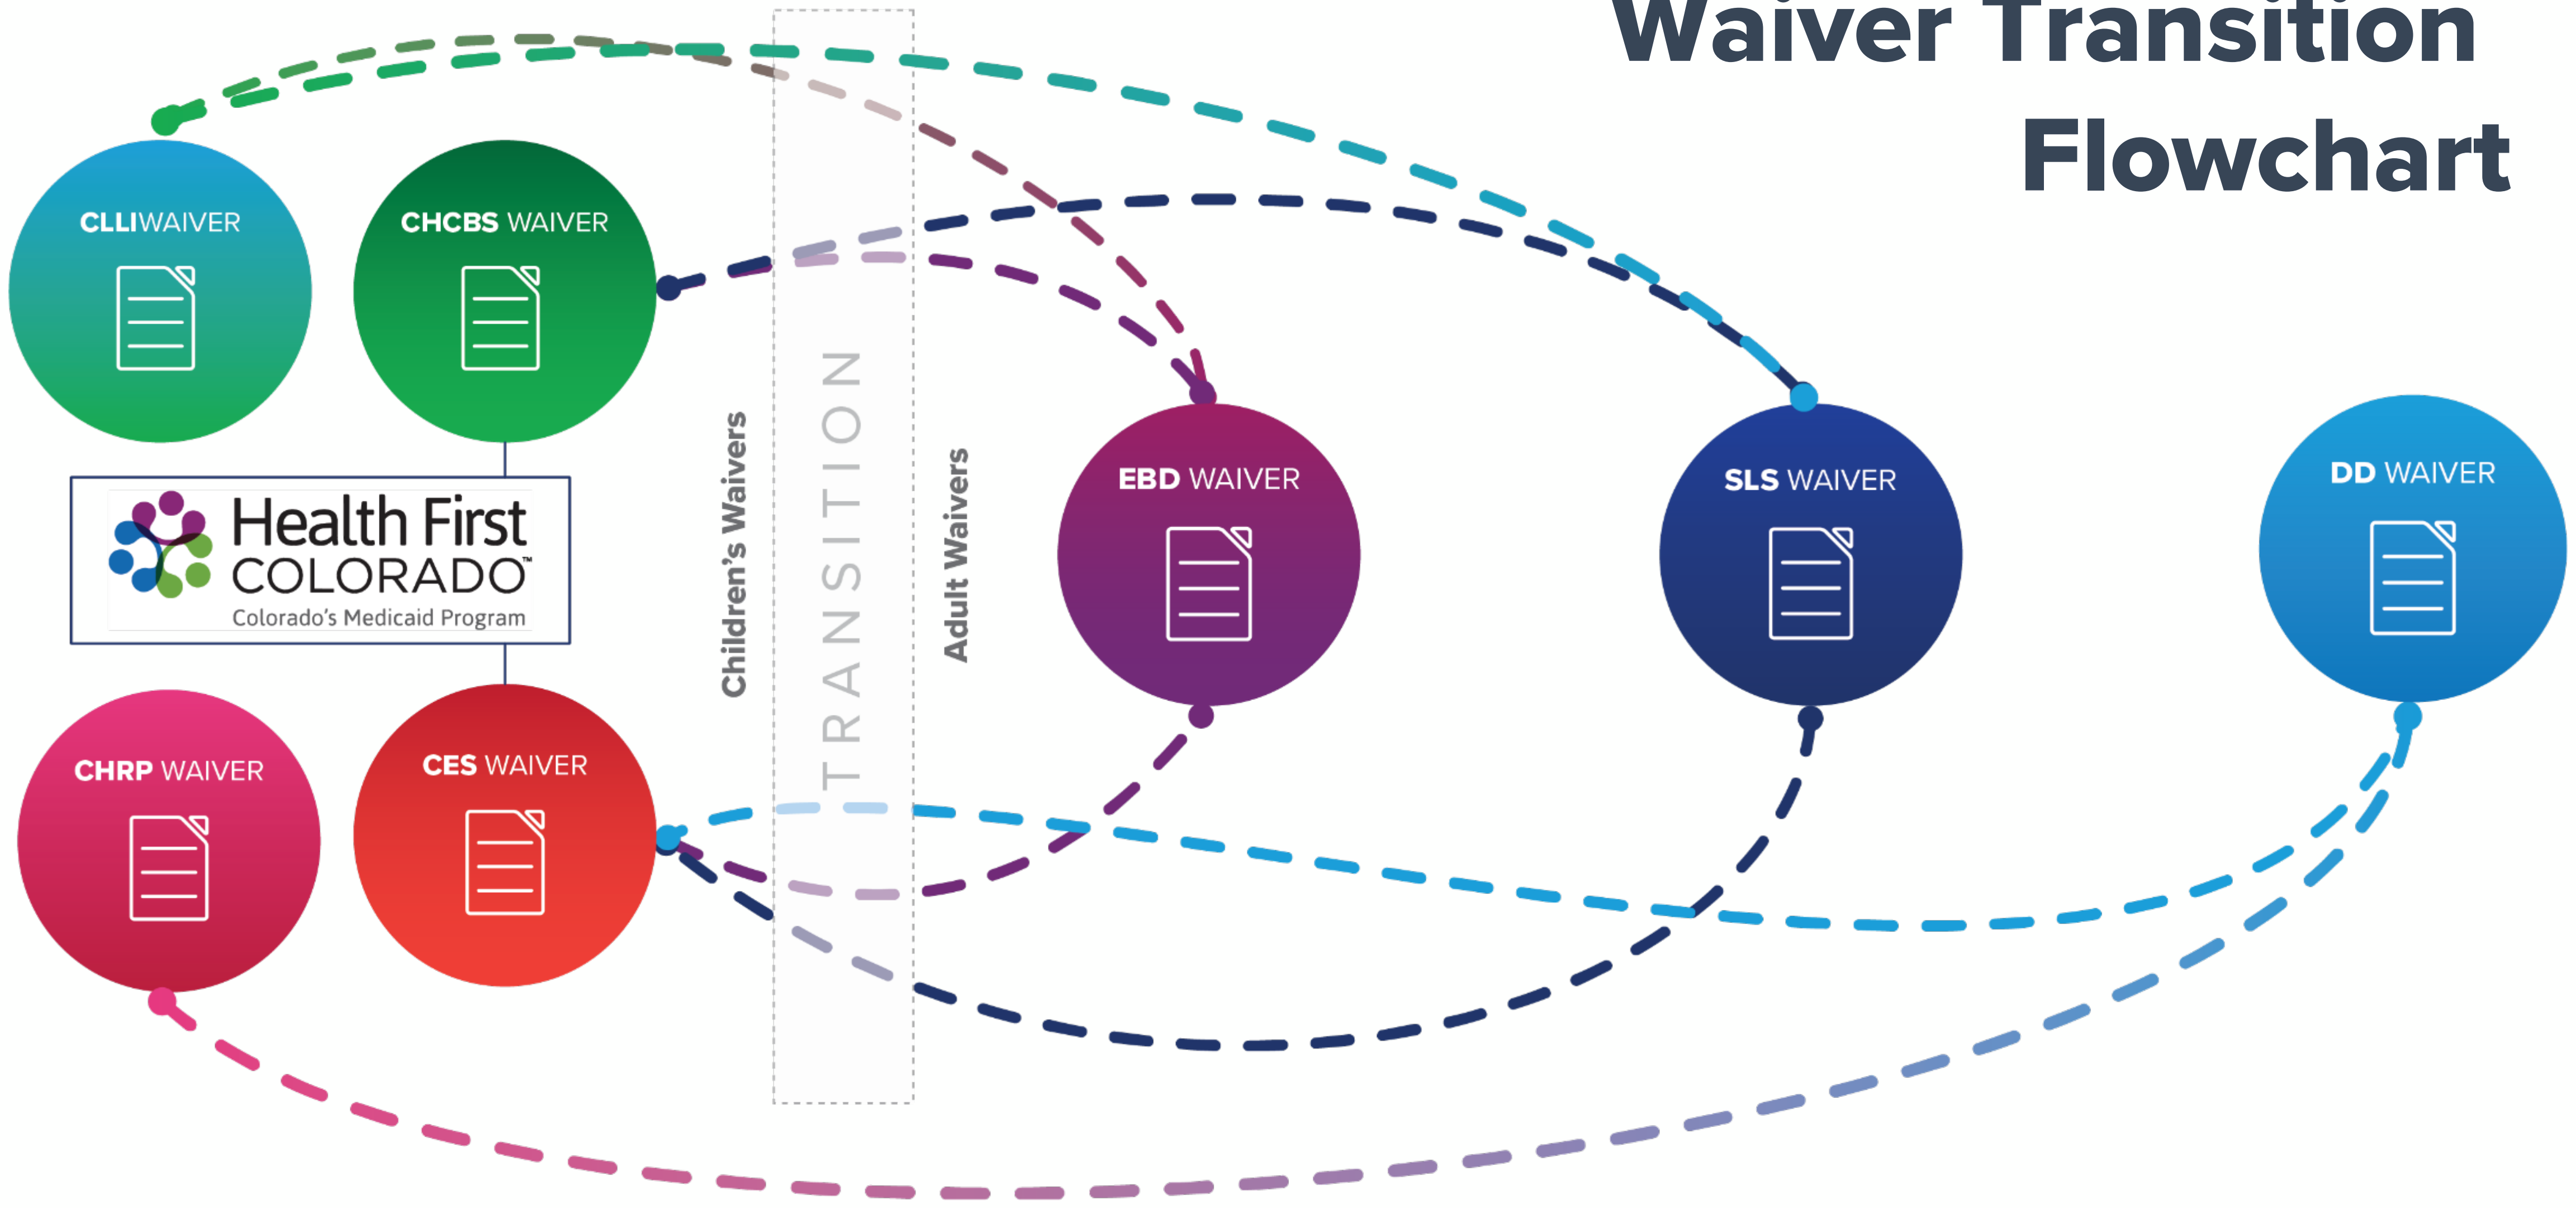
Waiver Transition Flowchart

CLLIWAIVER

CHCBS WAIVER

Health First COLORADO™
Colorado's Medicaid Program

CHRP WAIVER

CES WAIVER

Children's Waivers

TRANSITION

Adult Waivers

EBD WAIVER

SLS WAIVER

DD WAIVER